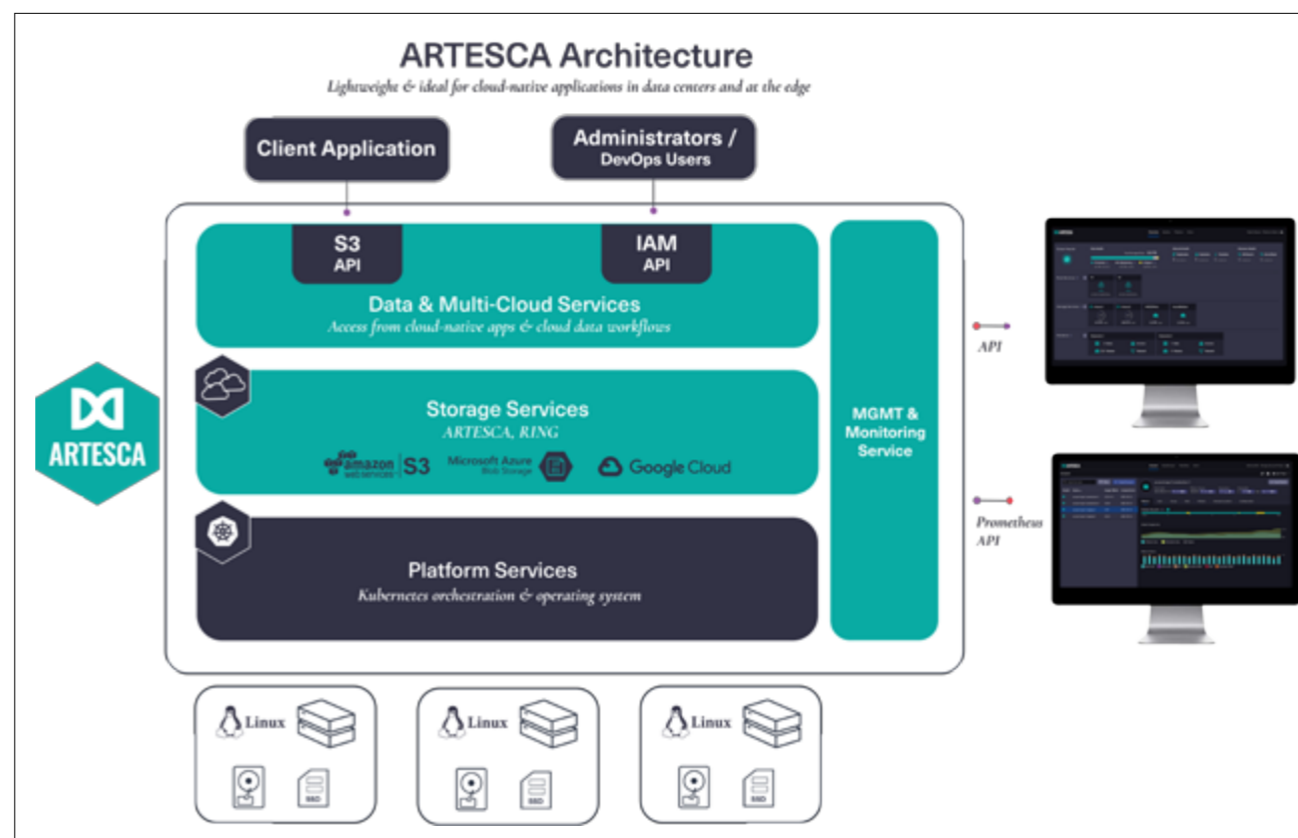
ARTESCA Architecture

Lightweight & ideal for cloud-native applications in data centers and at the edge

Client Application

Administrators / DevOps Users

S3 API

IAM API

Data & Multi-Cloud Services

Access from cloud-native apps & cloud data workflows

Storage Services

ARTESCA, RING

amazon web services S3

Microsoft Azure Blob Storage

Google Cloud

Platform Services

Kubernetes orchestration & operating system

MGMT & Monitoring Service

ARTESCA

API

Prometheus API

Linux

SSD

Linux

SSD

Linux

SSD